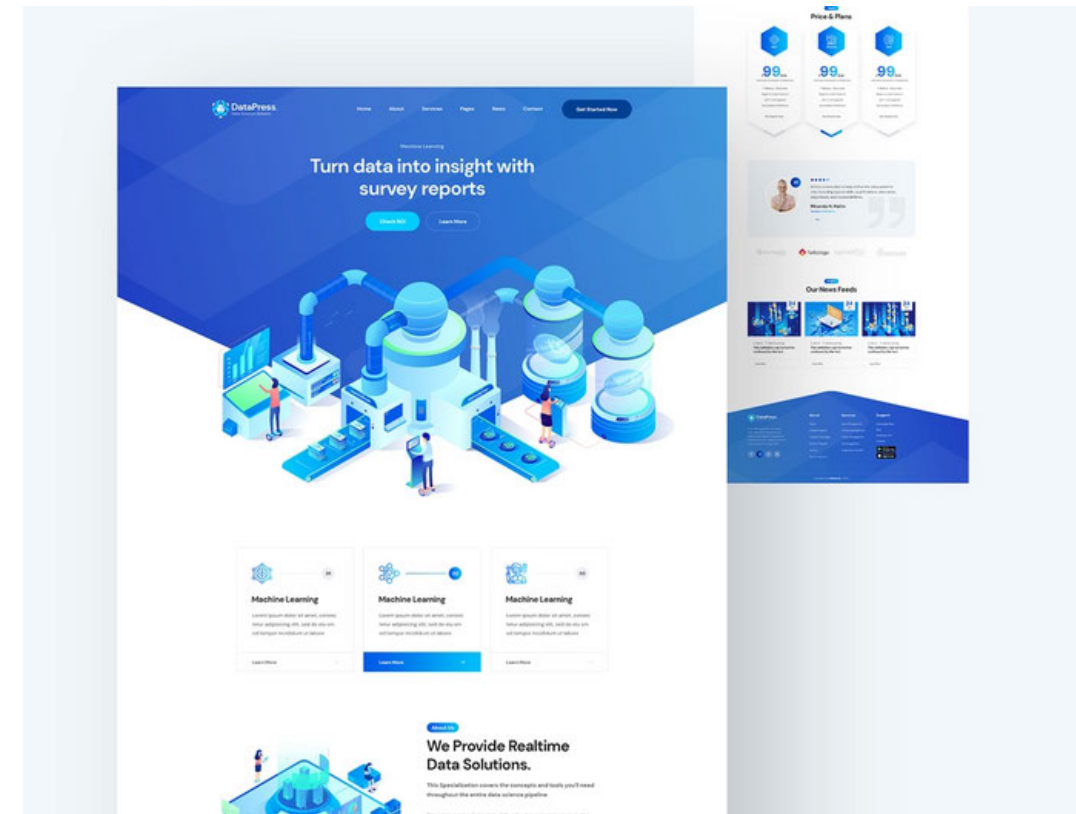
Price & Plans

99

99

99

Our News Feeds

DataPress

Home About Services Pages News Contact

Get Started Now

Machine Learning

Turn data into insight with survey reports

Check SOI

Learn More

01

Machine Learning

Lorem ipsum dolor sit amet, consectetur adipiscing elit, sed do eiu sm od tempor incididunt ut labore.

Learn More

02

Machine Learning

Lorem ipsum dolor sit amet, consectetur adipiscing elit, sed do eiu sm od tempor incididunt ut labore.

Learn More

03

Machine Learning

Lorem ipsum dolor sit amet, consectetur adipiscing elit, sed do eiu sm od tempor incididunt ut labore.

Learn More

About Us

We Provide Realtime Data Solutions.

This Specialization covers the concepts and tools you'll need throughout the entire data science pipeline